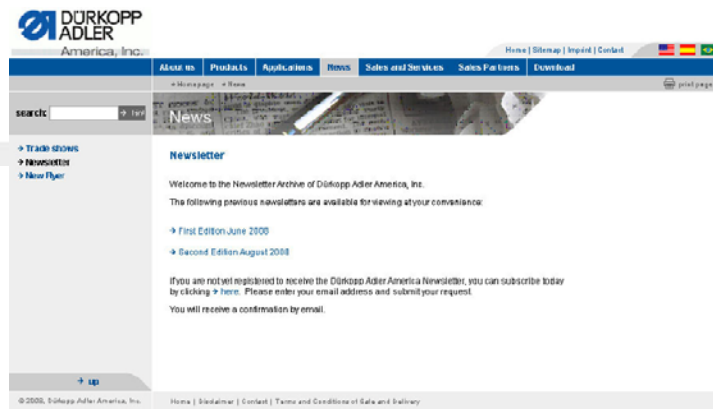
DÜRKOPP ADLER
America, Inc.

Home | Sitemap | Impint | Contact

About us | Products | Applications | News | Sales and Services | Sales Partners | Download

» Homepage » News

print page

search: » key

News

» Trade shows
» Newsletter
» New Flyer

Newsletter

Welcome to the Newsletter Archive of Dürkopp Adler America, Inc.

The following previous newsletters are available for viewing at your convenience:

» First Edition June 2008

» Second Edition August 2008

If you are not yet registered to receive the Dürkopp Adler America Newsletter, you can subscribe today by clicking » here. Please enter your email address and submit your request.

You will receive a confirmation by email.

» up

© 2008, Dürkopp Adler America, Inc.

Home | Disclaimer | Contact | Terms and Conditions of Sale and Delivery